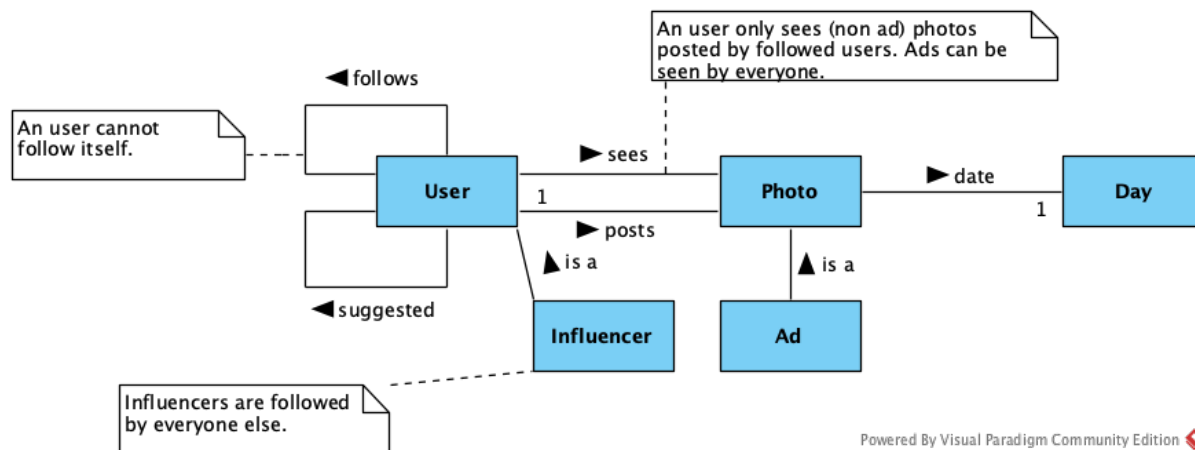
An user only sees (non ad) photos posted by followed users. Ads can be seen by everyone.

◀ follows

An user cannot follow itself.

▶ sees

User

1

Photo

▶ date

Day

1

▶ posts

▲ is a

▲ is a

◀ suggested

Influencer

Ad

Influencers are followed by everyone else.

Powered By Visual Paradigm Community Edition